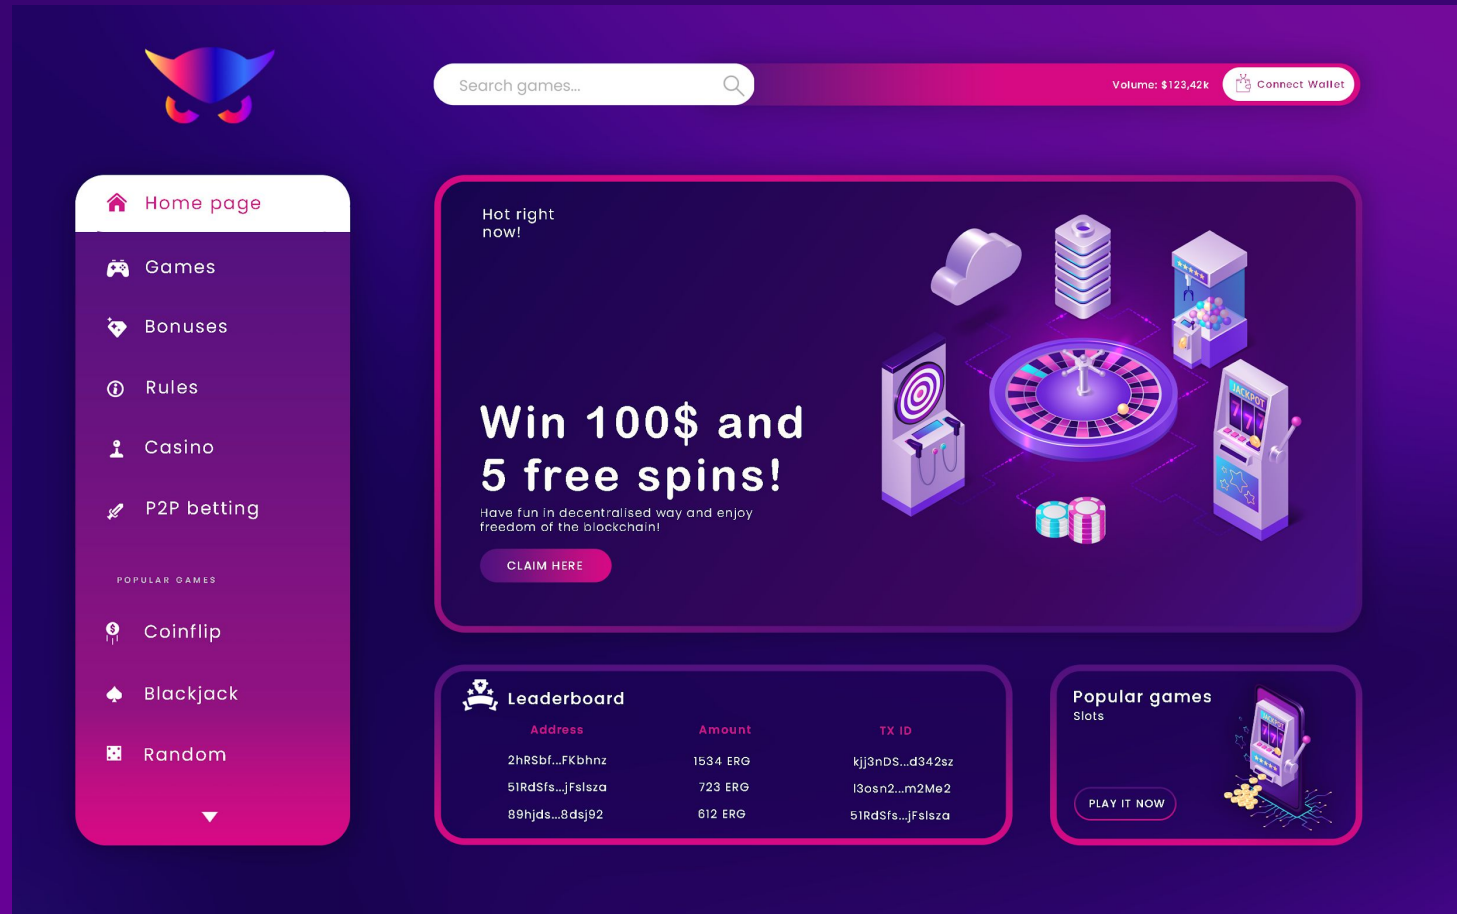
Search games...

Volume: $123,42k

Connect Wallet

Home page

Games

Bonuses

Rules

Casino

P2P betting

POPULAR GAMES

Coinflip

Blackjack

Random

Hot right now!

Win 100$ and 5 free spins!

Have fun in decentralised way and enjoy freedom of the blockchain!

CLAIM HERE

JACKPOT

Leaderboard

| Address | Amount | TX ID |
|---|---|---|
| 2hRSbf...FKbhnz | 1534 ERG | kjj3nDS...d342sz |
| 51RdSfs...jFslsza | 723 ERG | l3osn2...m2Me2 |
| 89hjds...8dsj92 | 612 ERG | 51RdSfs...jFslsza |

Popular games

Slots

PLAY IT NOW